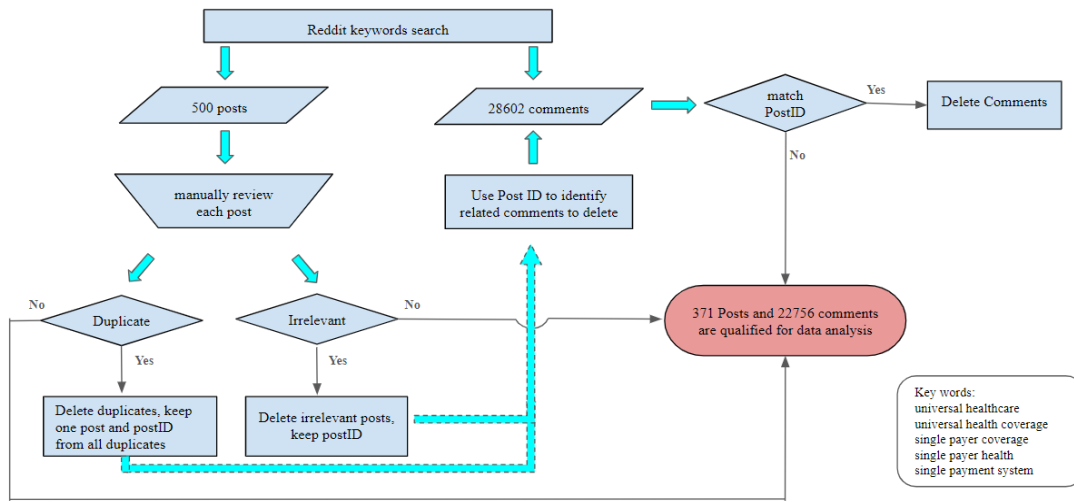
Reddit keywords search

500 posts

28602 comments

match PostID

Yes

Delete Comments

No

manually review each post

Use Post ID to identify related comments to delete

No

Duplicate

Irrelevant

No

371 Posts and 22756 comments are qualified for data analysis

Yes

Yes

Delete duplicates, keep one post and postID from all duplicates

Delete irrelevant posts, keep postID

Key words:
universal healthcare
universal health coverage
single payer coverage
single payer health
single payment system